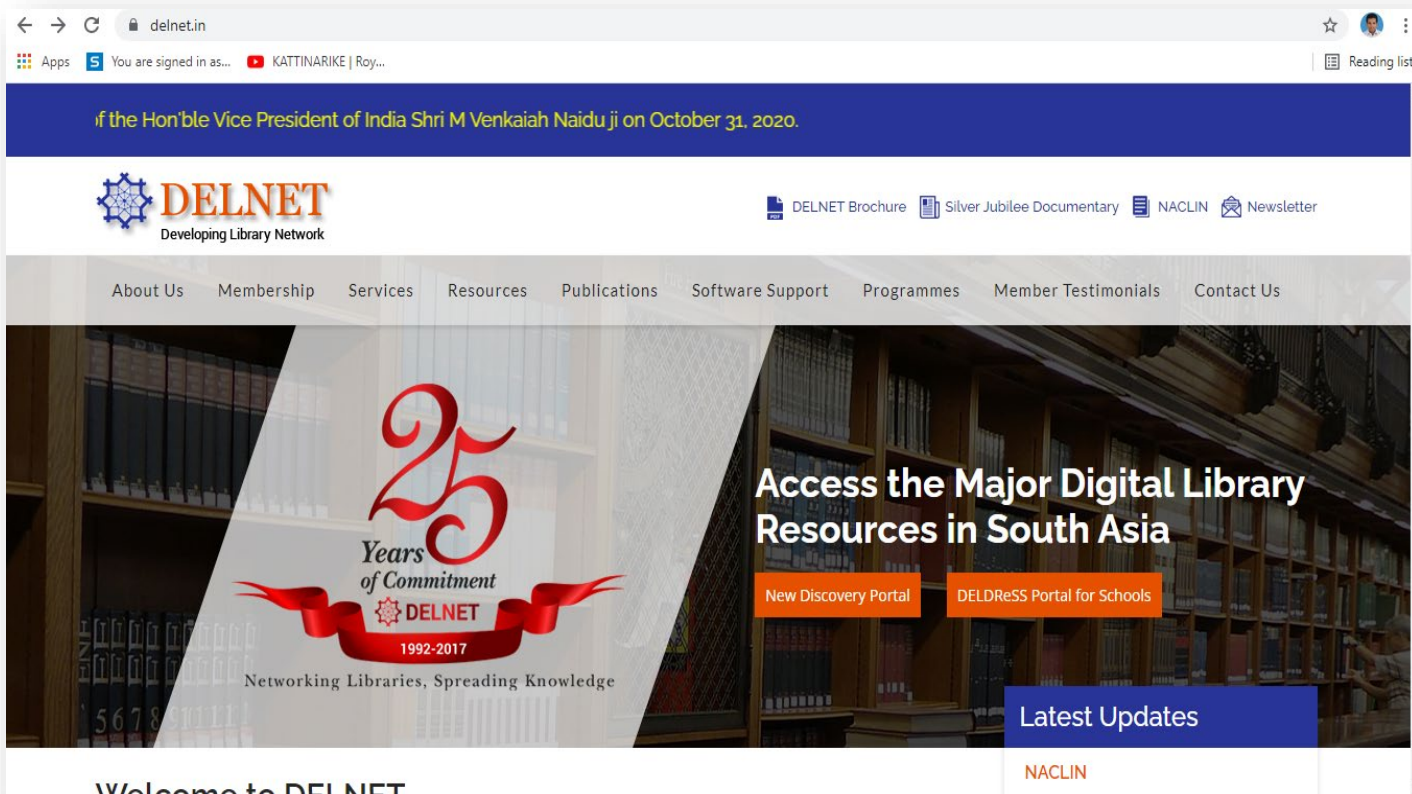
delnet.in

Apps You are signed in as... KATTINARIKE | Roy... Reading list

f the Hon'ble Vice President of India Shri M Venkaiah Naidu ji on October 31, 2020.

DELNET
Developing Library Network

DELNET Brochure Silver Jubilee Documentary NACLIN Newsletter

About Us Membership Services Resources Publications Software Support Programmes Member Testimonials Contact Us

25 Years of Commitment DELNET 1992-2017
Networking Libraries, Spreading Knowledge

Access the Major Digital Library Resources in South Asia

New Discovery Portal DELDReSS Portal for Schools

Latest Updates

NACLIN

Welcome to DELNET